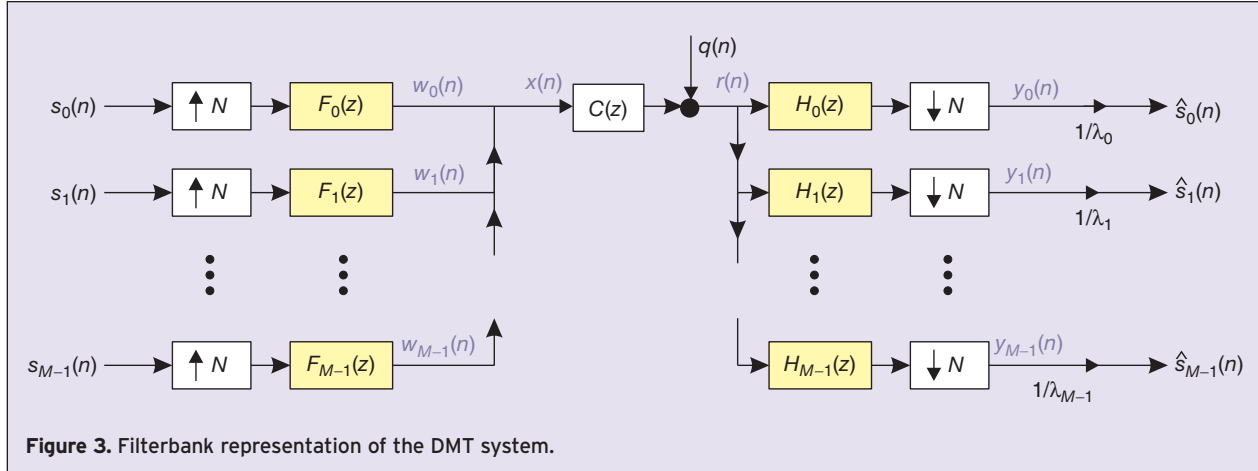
$q(n)$

$s_0(n)$ $\uparrow N$ $F_0(z)$ $w_0(n)$ $x(n)$ $C(z)$ $r(n)$ $H_0(z)$ $\downarrow N$ $y_0(n)$ $1/\lambda_0$ $\hat{s}_0(n)$

$s_1(n)$ $\uparrow N$ $F_1(z)$ $w_1(n)$ $H_1(z)$ $\downarrow N$ $y_1(n)$ $1/\lambda_1$ $\hat{s}_1(n)$

$s_{M-1}(n)$ $\uparrow N$ $F_{M-1}(z)$ $w_{M-1}(n)$ $H_{M-1}(z)$ $\downarrow N$ $y_{M-1}(n)$ $1/\lambda_{M-1}$ $\hat{s}_{M-1}(n)$

**Figure 3.** Filterbank representation of the DMT system.